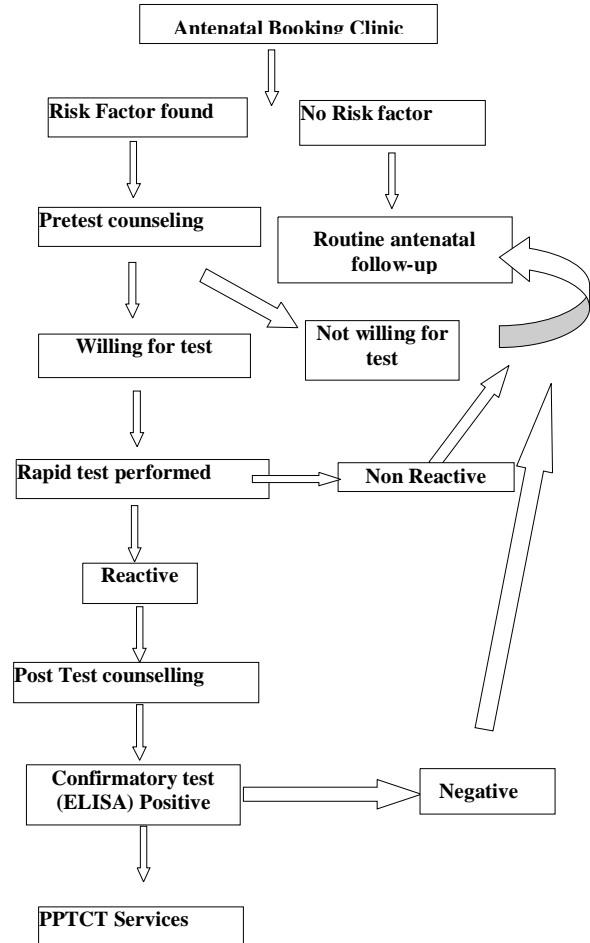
Antenatal Booking Clinic

Risk Factor found

No Risk factor

Pretest counseling

Routine antenatal follow-up

Not willing for test

Willing for test

Rapid test performed

Non Reactive

Reactive

Post Test counselling

Confirmatory test (ELISA) Positive

Negative

PPTCT Services